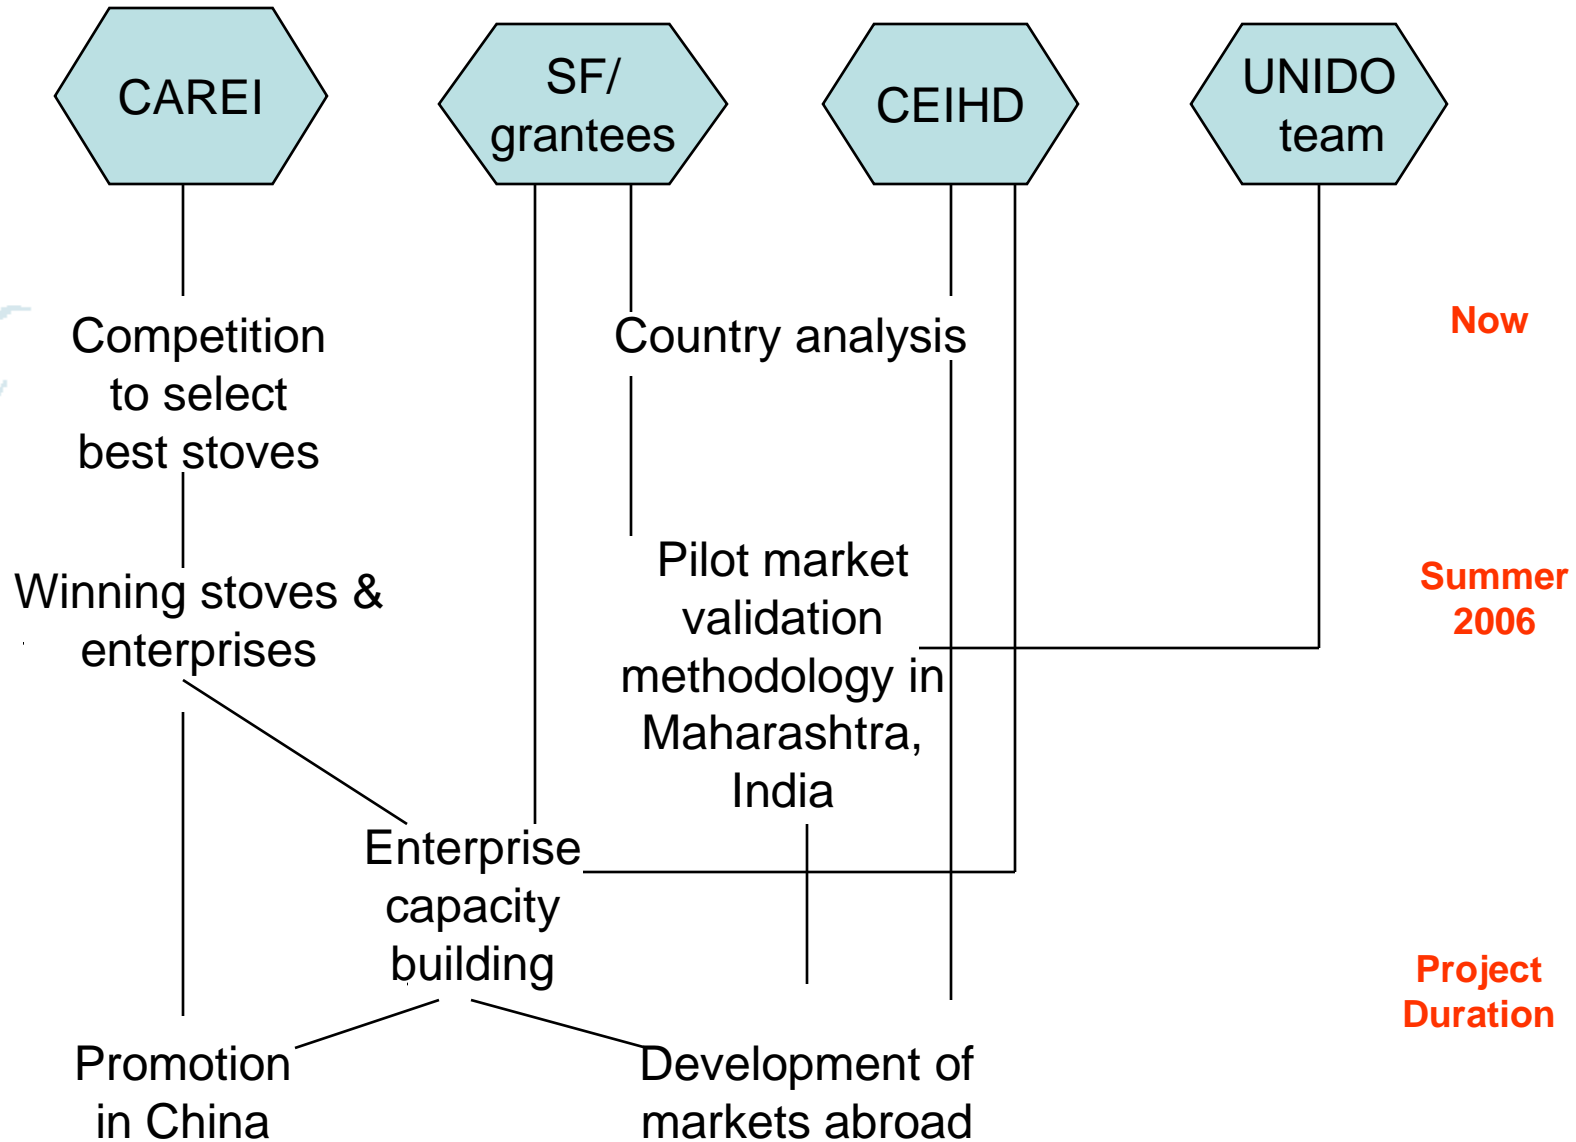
CAREI

SF/ grantees

CEIHD

UNIDO team

Competition to select best stoves

Country analysis

Now

Winning stoves & enterprises

Pilot market validation methodology in Maharashtra, India

Summer 2006

Enterprise capacity building

Project Duration

Promotion in China

Development of markets abroad